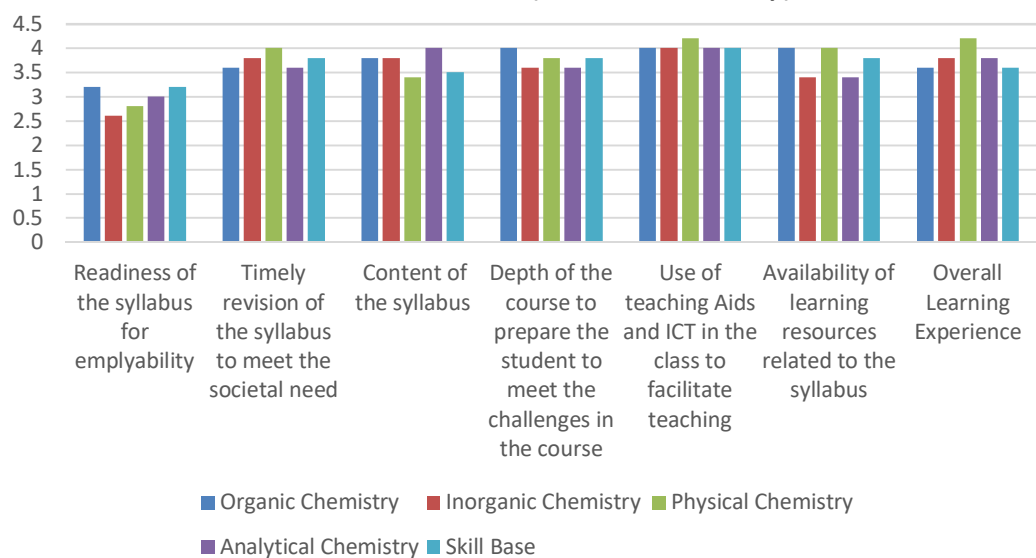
4.5
4
3.5
3
2.5
2
1.5
1
0.5
0

Readiness of the syllabus for emplyability

Timely revision of the syllabus to meet the societal need

Content of the syllabus

Depth of the course to prepare the student to meet the challenges in the course

Use of teaching Aids and ICT in the class to facilitate teaching

Availability of learning resources related to the syllabus

Overall Learning Experience

Organic Chemistry
Inorganic Chemistry
Physical Chemistry
Analytical Chemistry
Skill Base